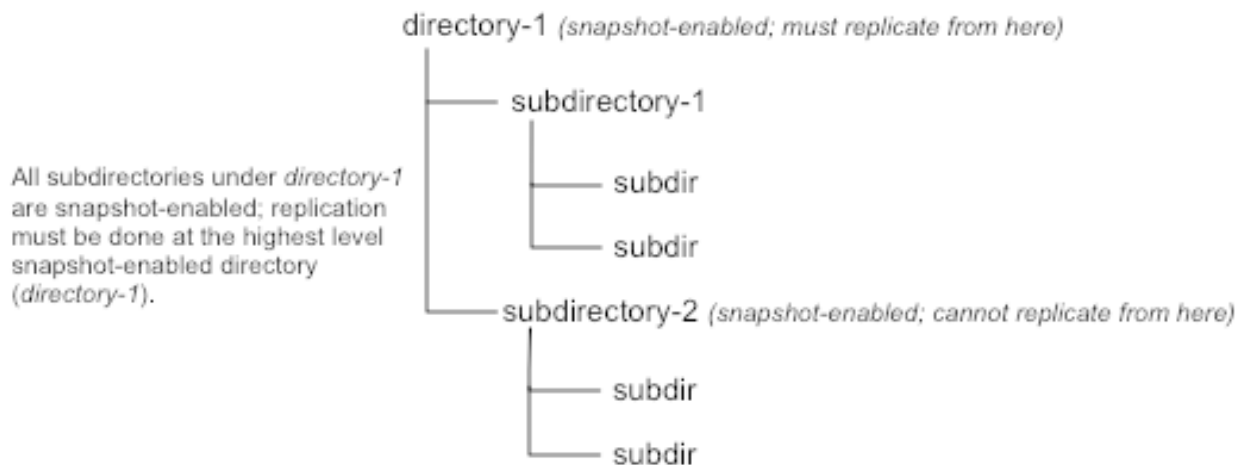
directory-1 (snapshot-enabled; must replicate from here)

subdirectory-1

subdir

subdir

subdirectory-2 (snapshot-enabled; cannot replicate from here)

subdir

subdir

All subdirectories under directory-1 are snapshot-enabled; replication must be done at the highest level snapshot-enabled directory (directory-1).